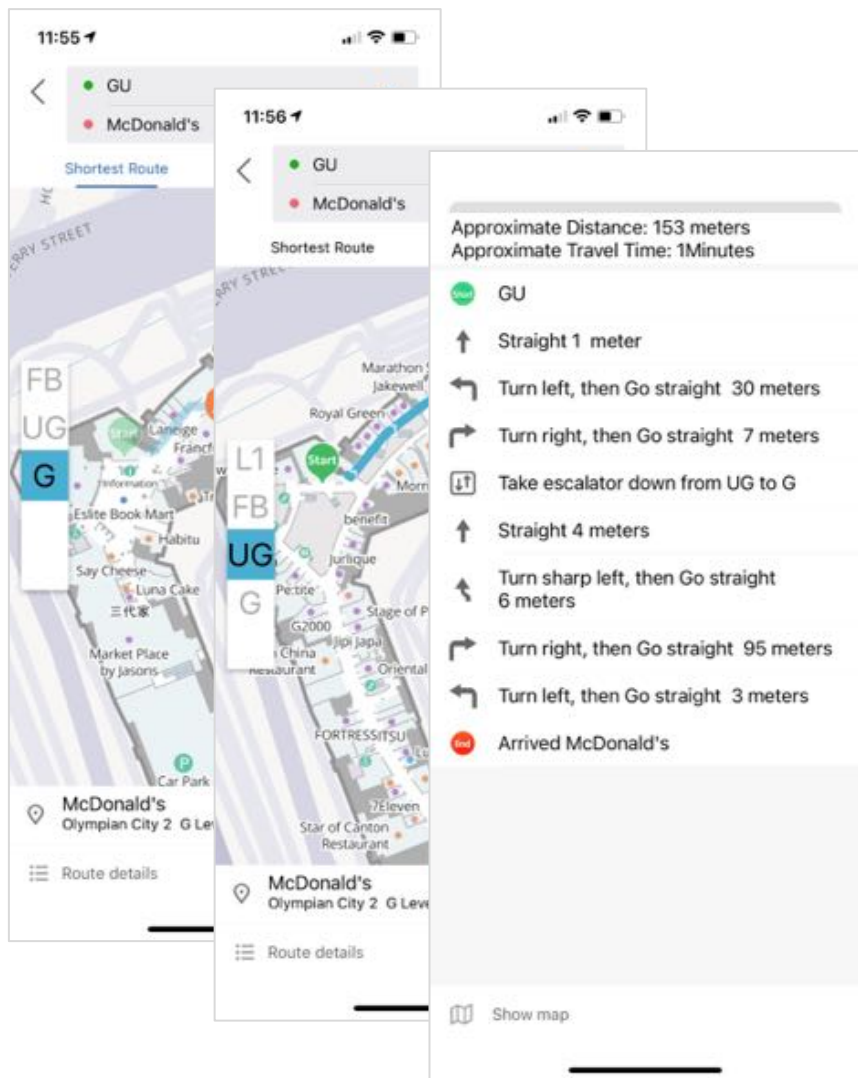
11:55

GU
McDonald's

Shortest Route

RRY STREET

FB
UG
G

Start
Laneige
Francf
Information
Eslite Book Mart
Habitu
Say Cheese
Luna Cake
三代家
Market Place by Jasons
Car Park

McDonald's
Olympian City 2 G Lev

Route details

11:56

GU
McDonald's

Shortest Route

RRY STRE

L1
FB
UG
G

Marathon
Jakewell
Royal Green
Start
Morr
benefit
Jurlique
Pe:tite
Stage of P
G2000
Jipi Japa
China Restaurant
Oriental
FORTRESS
ITSU
7Eleven
Star of Canton Restaurant

McDonald's
Olympian City 2 G Leve

Route details

Approximate Distance: 153 meters
Approximate Travel Time: 1Minutes

Start GU
Straight 1 meter
Turn left, then Go straight 30 meters
Turn right, then Go straight 7 meters
Take escalator down from UG to G
Straight 4 meters
Turn sharp left, then Go straight 6 meters
Turn right, then Go straight 95 meters
Turn left, then Go straight 3 meters
End Arrived McDonald's

Show map